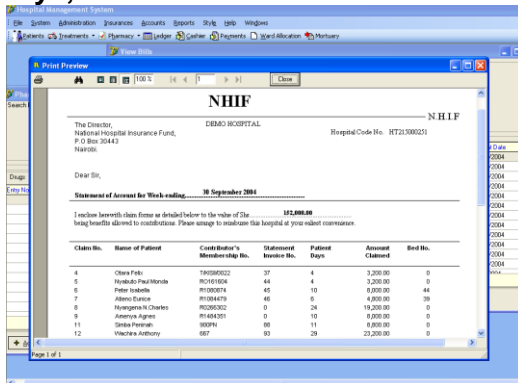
Hospital Management System

File System Administration Insurances Accounts Reports Style Help Windows

Patients Treatments Pharmacy Ledger Cashier Payments Ward Allocation Mortuary

View Bills

Print Preview

100 %

1

Close

NHIF

N.H.I.F

The Director,
National Hospital Insurance Fund,
P.O Box 30443
Nairobi.

DEMO HOSPITAL

Hospital Code No. HT215000251

Dear Sir,

Statement of Account for Week-ending 30 September 2004

I enclose herewith claim forms as detailed below to the value of Shs 152,800.00 being benefits allowed to contributions. Please arrange to reimburse this hospital at your earliest convenience.

| Claim No. | Name of Patient | Contributor's Membership No. | Statement Invoice No. | Patient Days | Amount Claimed | Bed No. |
|---|---|---|---|---|---|---|
| 4 | Otiera Felix | TIKISM0022 | 37 | 4 | 3,200.00 | 0 |
| 5 | Nyabuto Paul Monda | RO161604 | 44 | 4 | 3,200.00 | 0 |
| 6 | Peter Isabella | R1080874 | 45 | 10 | 8,000.00 | 44 |
| 7 | Atieno Eunice | R1084479 | 46 | 6 | 4,800.00 | 39 |
| 8 | Nyangena N.Charles | R0266302 | 0 | 24 | 19,200.00 | 0 |
| 9 | Amenya Agnes | R1484351 | 0 | 10 | 8,000.00 | 0 |
| 11 | Simba Fenimah | 900PN | 88 | 11 | 8,800.00 | 0 |
| 12 | Wachira Anthony | 667 | 93 | 29 | 23,200.00 | 0 |

Page 1 of 1

Pha
Search
Drugs
Entry No

Date
2004
2004
2004
2004
2004
2004
2004
2004
2004
2004
2004